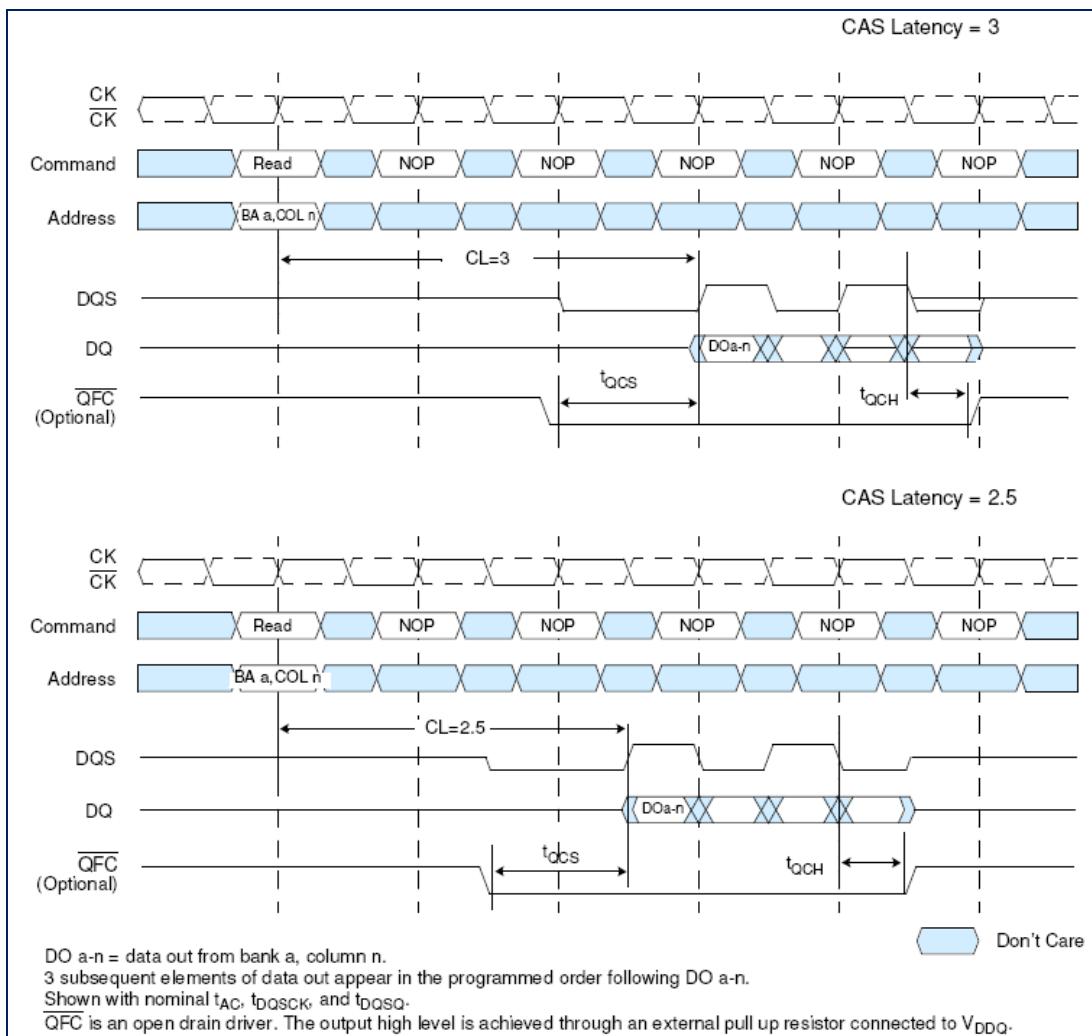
CAS Latency = 3

CK
$\overline{CK}$

Command Read NOP NOP NOP NOP NOP

Address BA a,COL n

CL=3

DQS

DQ DOa-n

$\overline{QFC}$
(Optional)

$t_{QCS}$

$t_{QCH}$

CAS Latency = 2.5

CK
$\overline{CK}$

Command Read NOP NOP NOP NOP NOP

Address BA a,COL n

CL=2.5

DQS

DQ DOa-n

$\overline{QFC}$
(Optional)

$t_{QCS}$

$t_{QCH}$

Don't Care

DO a-n = data out from bank a, column n.
3 subsequent elements of data out appear in the programmed order following DO a-n.
Shown with nominal $t_{AC}$, $t_{DQSCK}$, and $t_{DQSQ}$.
$\overline{QFC}$ is an open drain driver. The output high level is achieved through an external pull up resistor connected to $V_{DDQ}$.